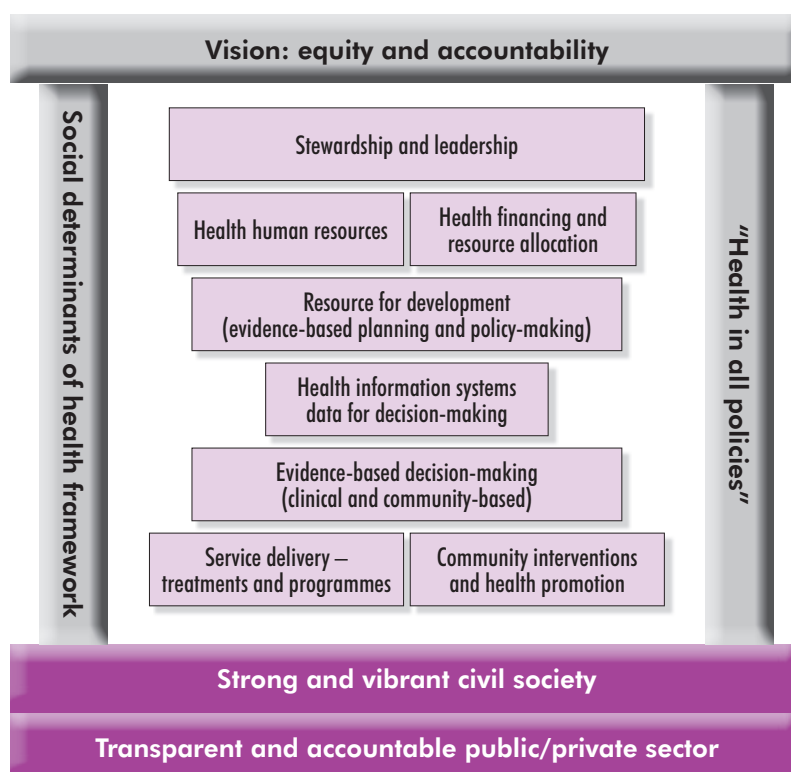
Vision: equity and accountability

Social determinants of health framework

Stewardship and leadership

Health human resources

Health financing and resource allocation

Resource for development (evidence-based planning and policy-making)

Health information systems data for decision-making

Evidence-based decision-making (clinical and community-based)

Service delivery – treatments and programmes

Community interventions and health promotion

"Health in all policies"

Strong and vibrant civil society

Transparent and accountable public/private sector